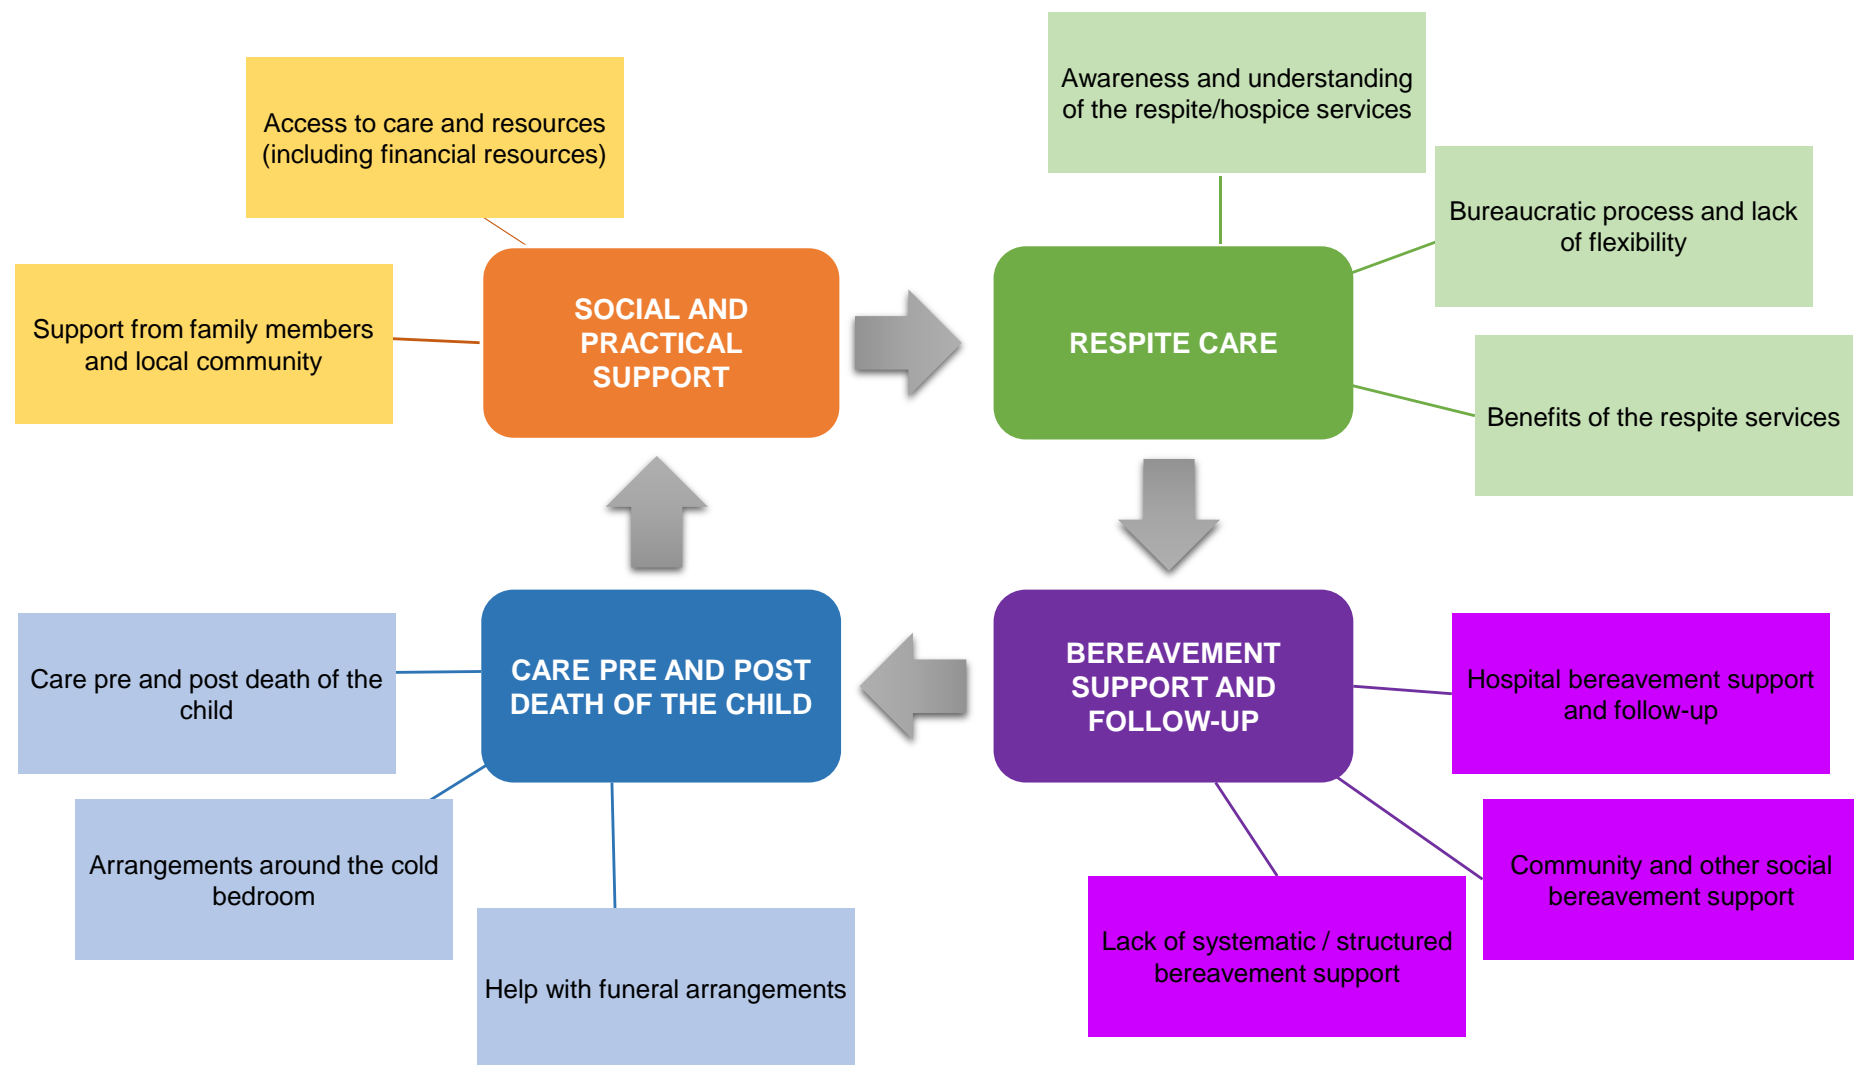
Access to care and resources (including financial resources)

Support from family members and local community

SOCIAL AND PRACTICAL SUPPORT

Awareness and understanding of the respite/hospice services

Bureaucratic process and lack of flexibility

RESPITE CARE

Benefits of the respite services

CARE PRE AND POST DEATH OF THE CHILD

Care pre and post death of the child

Arrangements around the cold bedroom

Help with funeral arrangements

BEREAVEMENT SUPPORT AND FOLLOW-UP

Hospital bereavement support and follow-up

Community and other social bereavement support

Lack of systematic / structured bereavement support